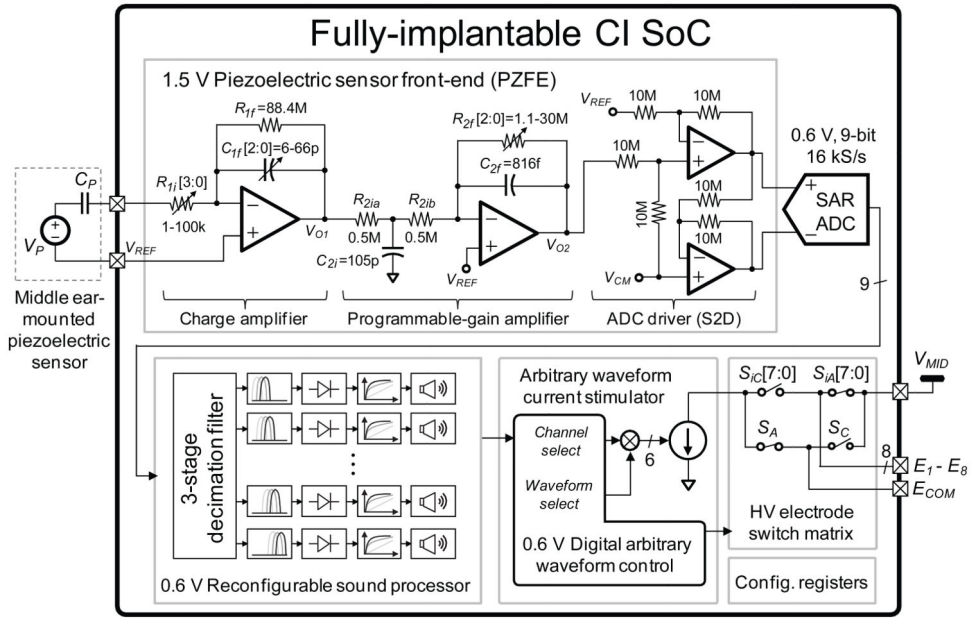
Fully-implantable CI SoC

1.5 V Piezoelectric sensor front-end (PZFE)

$R_{1f}$=88.4M

$C_{1f}$[2:0]=6-66p

$R_{1i}$[3:0]

1-100k

$C_P$

$V_P$

$V_{REF}$

$V_{O1}$

$R_{2ia}$ 0.5M

$R_{2ib}$ 0.5M

$C_{2i}$=105p

$R_{2f}$[2:0]=1.1-30M

$C_{2f}$=816f

$V_{REF}$

$V_{O2}$

$V_{REF}$ 10M 10M

10M

10M

10M

10M

$V_{CM}$

0.6 V, 9-bit 16 kS/s

SAR ADC

9

Charge amplifier

Programmable-gain amplifier

ADC driver (S2D)

Middle ear-mounted piezoelectric sensor

3-stage decimation filter

0.6 V Reconfigurable sound processor

Arbitrary waveform current stimulator

Channel select

Waveform select

6

0.6 V Digital arbitrary waveform control

$S_{iC}$[7:0]

$S_{iA}$[7:0]

$S_A$

$S_C$

$V_{MID}$

8

$E_1$ - $E_8$

$E_{COM}$

HV electrode switch matrix

Config. registers